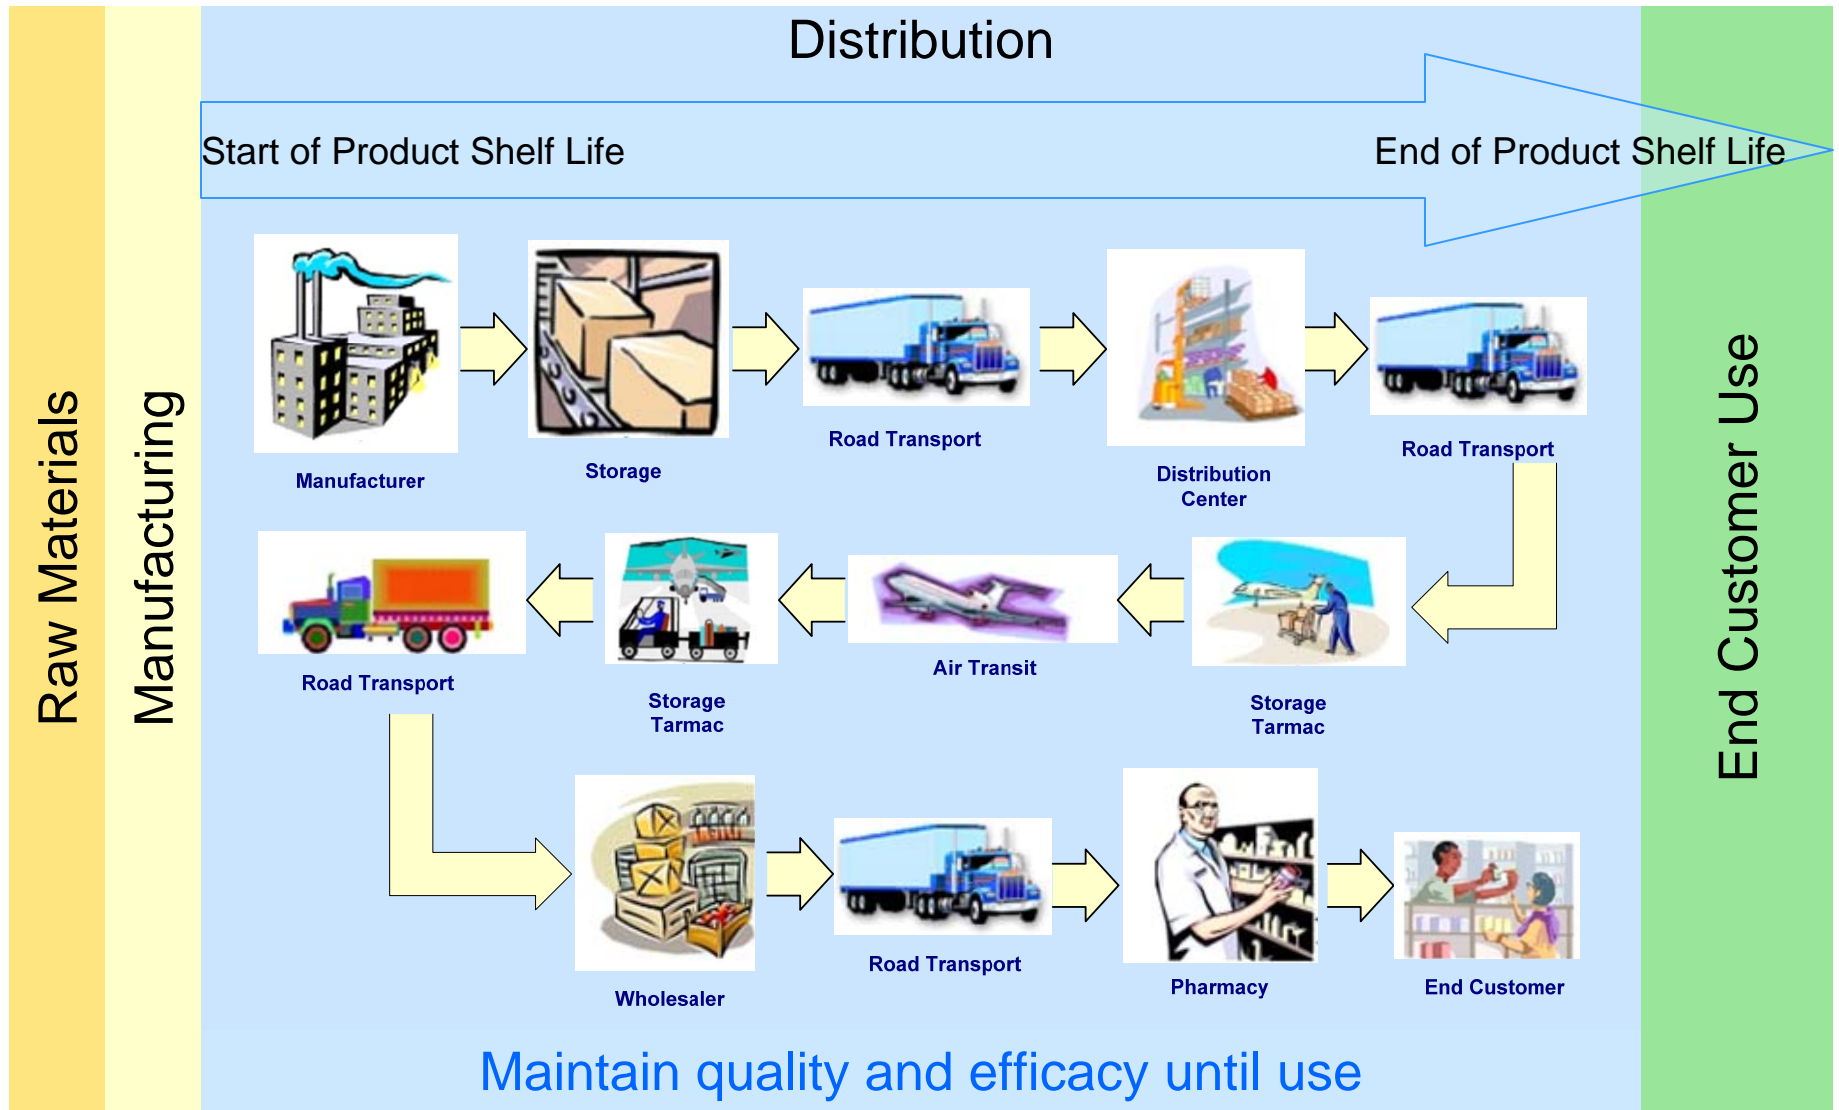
Raw Materials

Manufacturing

Distribution

Start of Product Shelf Life

End of Product Shelf Life

Manufacturer

Storage

Road Transport

Distribution Center

Road Transport

Storage Tarmac

Air Transit

Storage Tarmac

Road Transport

Wholesaler

Road Transport

Pharmacy

End Customer

End Customer Use

Maintain quality and efficacy until use